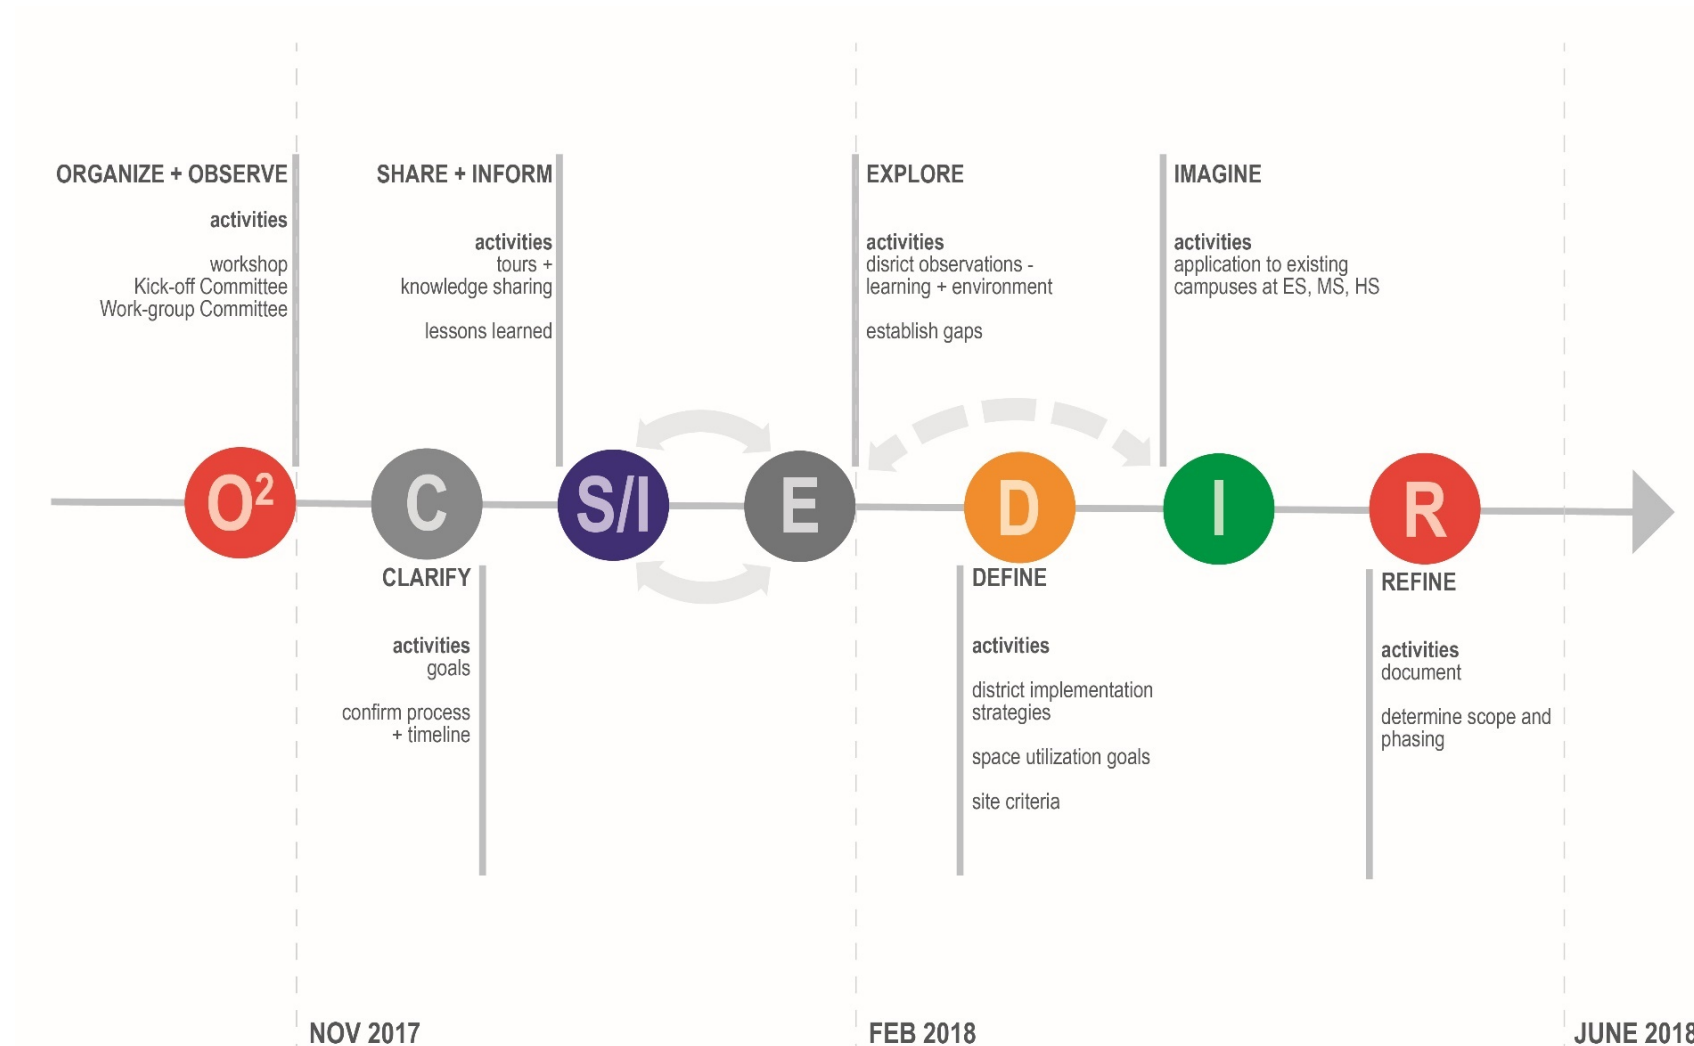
ORGANIZE + OBSERVE

activities

workshop
Kick-off Committee
Work-group Committee

SHARE + INFORM

activities
tours +
knowledge sharing

lessons learned

EXPLORE

activities
disrict observations -
learning + environment

establish gaps

IMAGINE

activities
application to existing
campuses at ES, MS, HS

$O^2$

C

S/I

E

D

I

R

CLARIFY

activities
goals

confirm process
+ timeline

DEFINE

activities

district implementation
strategies

space utilization goals

site criteria

REFINE

activities
document

determine scope and
phasing

NOV 2017

FEB 2018

JUNE 2018